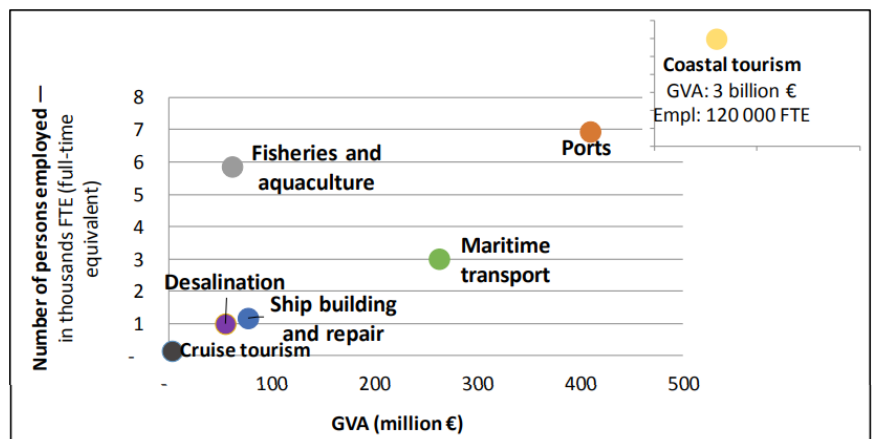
Number of persons employed — in thousands FTE (full-time equivalent)

8
7
6
5
4
3
2
1
-

-
100
200
300
400
500

GVA (million €)

Fisheries and aquaculture
Ports
Maritime transport
Desalination
Ship building and repair
Cruise tourism

Coastal tourism
GVA: 3 billion €
Empl: 120 000 FTE